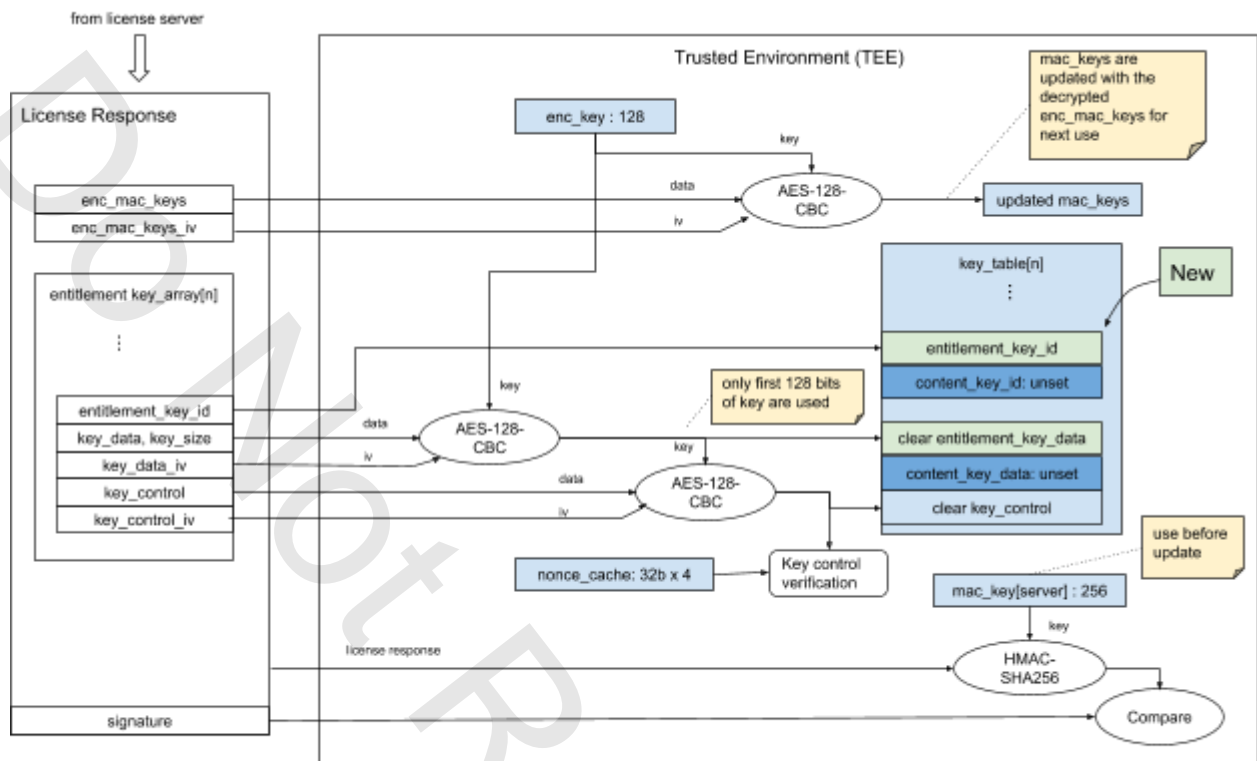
from license server

License Response

enc_mac_keys

enc_mac_keys_iv

entitlement key_array[n]

⋮

entitlement_key_id

key_data, key_size

key_data_iv

key_control

key_control_iv

signature

Trusted Environment (TEE)

enc_key : 128

key

data

iv

AES-128-CBC

mac_keys are updated with the decrypted enc_mac_keys for next use

updated mac_keys

key_table[n]

⋮

New

entitlement_key_id

content_key_id: unset

key

data

iv

AES-128-CBC

only first 128 bits of key are used

key

clear entitlement_key_data

content_key_data: unset

data

iv

AES-128-CBC

clear key_control

nonce_cache: 32b x 4

Key control verification

use before update

mac_key[server] : 256

key

license response

HMAC-SHA256

Compare

Do Not R